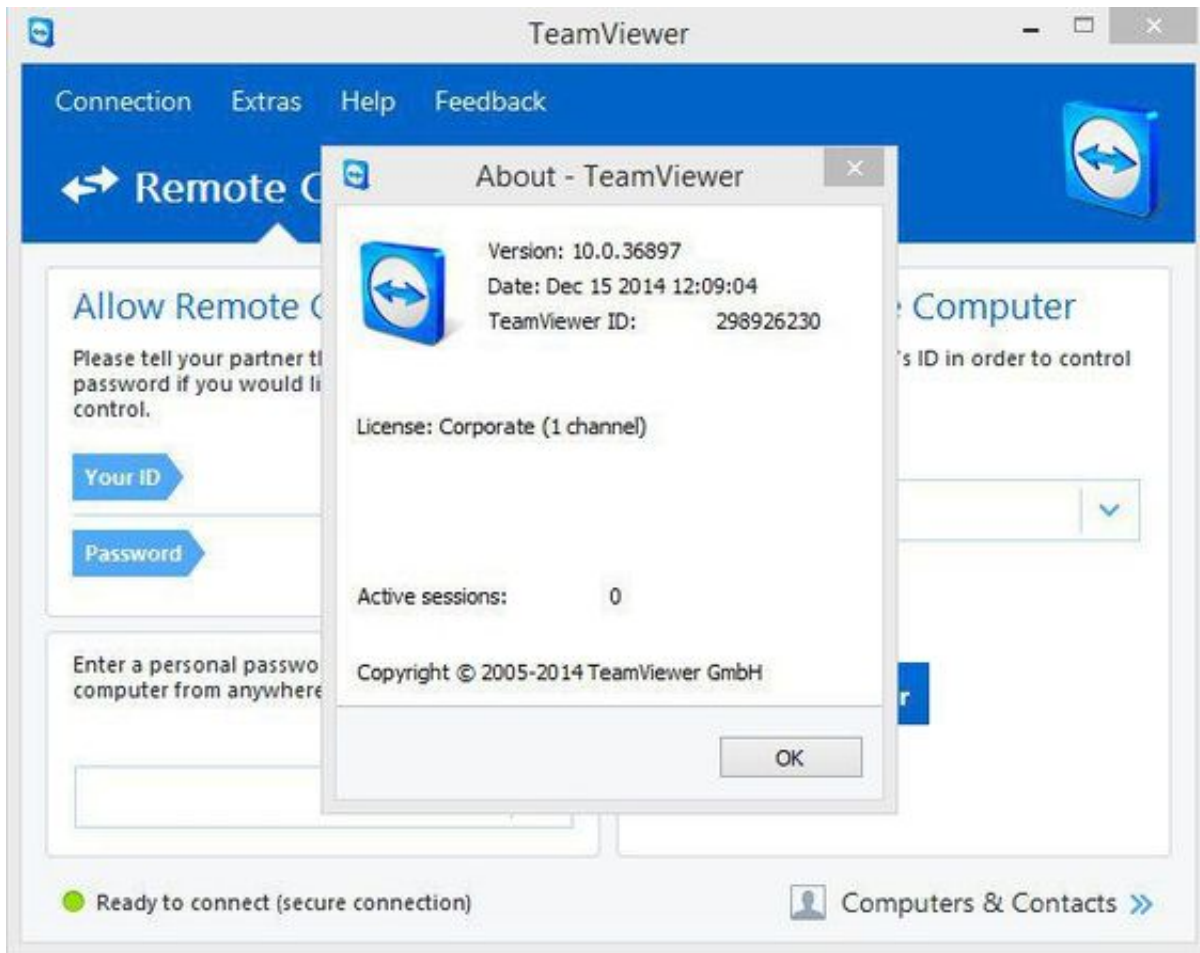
TeamViewer

Connection Extras Help Feedback

Remote C

Allow Remote C

Please tell your partner tl password if you would li control.

Your ID

Password

Enter a personal passwo computer from anywhere

Ready to connect (secure connection)

Computer

's ID in order to control

r

Computers & Contacts

About - TeamViewer

Version: 10.0.36897
Date: Dec 15 2014 12:09:04
TeamViewer ID: 298926230

License: Corporate (1 channel)

Active sessions: 0

Copyright © 2005-2014 TeamViewer GmbH

OK